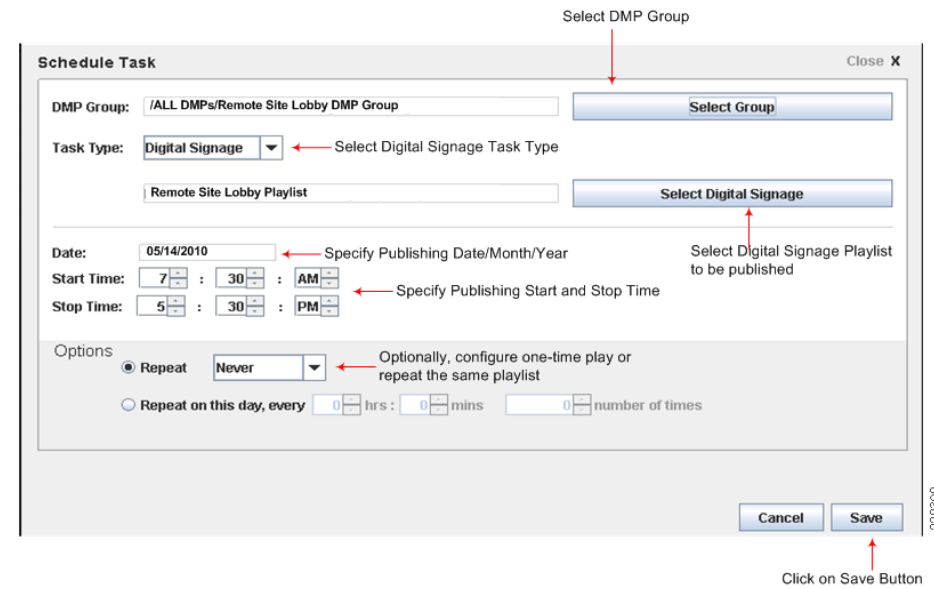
Select DMP Group

Schedule Task

Close X

DMP Group: /ALL DMPs/Remote Site Lobby DMP Group

Select Group

Task Type: Digital Signage

Select Digital Signage Task Type

Remote Site Lobby Playlist

Select Digital Signage

Date: 05/14/2010

Specify Publishing Date/Month/Year

Select Digital Signage Playlist to be published

Start Time: 7 : 30 : AM

Stop Time: 5 : 30 : PM

Specify Publishing Start and Stop Time

Options

Repeat Never

Optionally, configure one-time play or repeat the same playlist

Repeat on this day, every 0 hrs : 0 mins 0 number of times

Cancel

Save

Click on Save Button